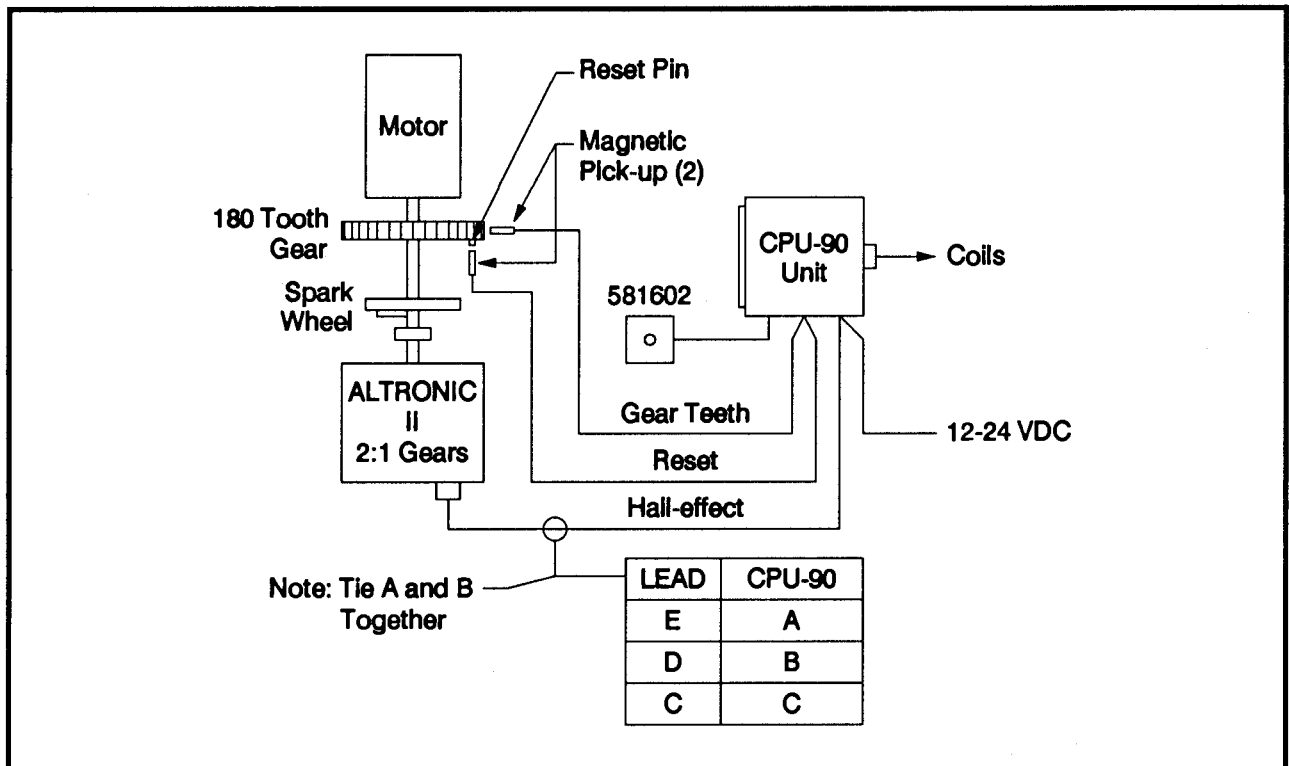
Reset Pin

Motor

Magnetic Pick-up (2)

180 Tooth Gear

CPU-90 Unit

Coils

Spark Wheel

581602

ALTRONIC II 2:1 Gears

Gear Teeth

12-24 VDC

Reset

Hall-effect

Note: Tie A and B Together

| LEAD | CPU-90 |
|---|---|
| E | A |
| D | B |
| C | C |